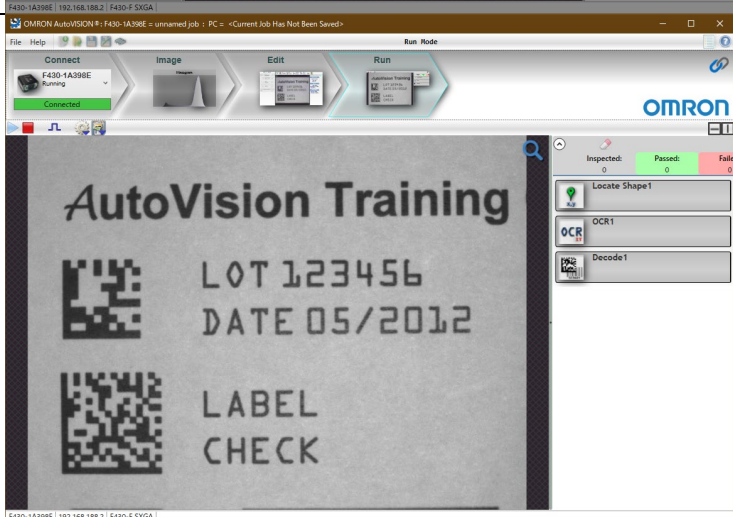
F430-1A398E | 192.168.188.2 | F430-F SXGA |

OMRON AutoVISION®: F430-1A398E = unnamed job : PC = <Current Job Has Not Been Saved>

File Help

Run Mode

Connect

F430-1A398E
Running

Connected

Image

Edit

Run

OMRON

Inspected:
0

Passed:
0

Faile
0

Locate Shape1

OCR1

Decode1

AutoVision Training

LOT 123456
DATE 05/2012

LABEL
CHECK

F430-1A398E | 192.168.188.2 | F430-F SXGA |